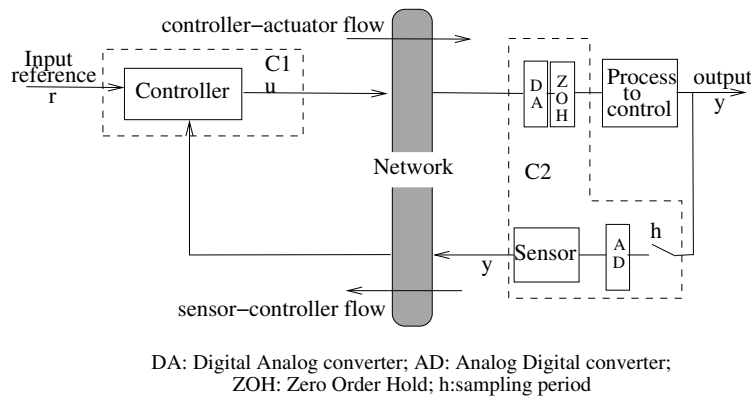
controller−actuator flow

Input reference r

Controller

C1

u

Network

D A

Z O H

Process to control

output y

C2

h

Sensor

A D

y

sensor−controller flow

DA: Digital Analog converter; AD: Analog Digital converter; ZOH: Zero Order Hold; h:sampling period